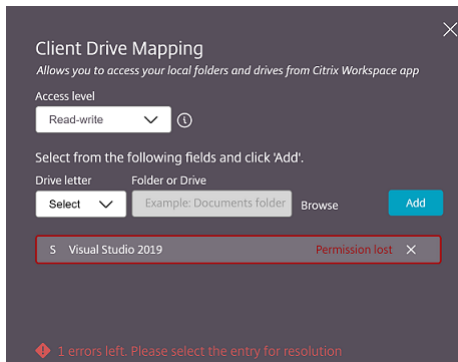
Client Drive Mapping
Allows you to access your local folders and drives from Citrix Workspace app

Access level
Read-write

Select from the following fields and click 'Add'.

Drive letter
Select

Folder or Drive
Example: Documents folder

Browse

Add

S Visual Studio 2019 Permission lost

1 errors left. Please select the entry for resolution